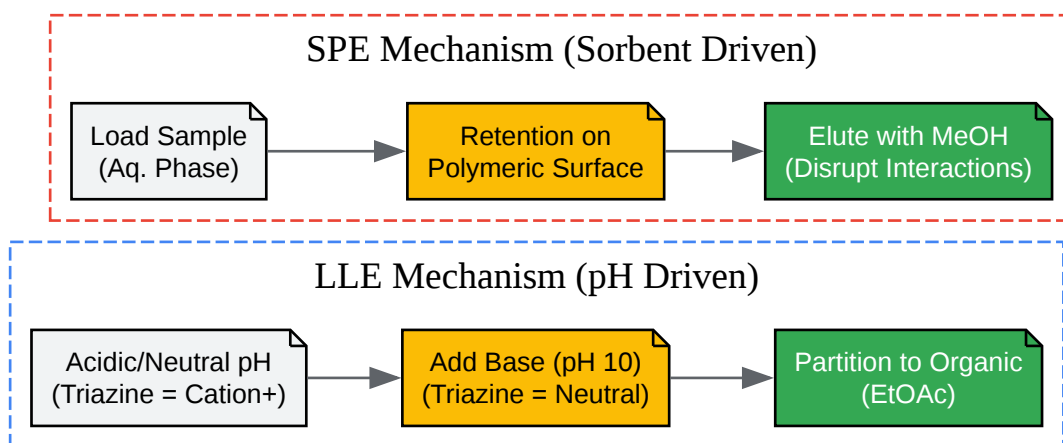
SPE Mechanism (Sorbent Driven)

Load Sample
(Aq. Phase)

Retention on
Polymeric Surface

Elute with MeOH
(Disrupt Interactions)

LLE Mechanism (pH Driven)

Acidic/Neutral pH
(Triazine = Cation+)

Add Base (pH 10)
(Triazine = Neutral)

Partition to Organic
(EtOAc)